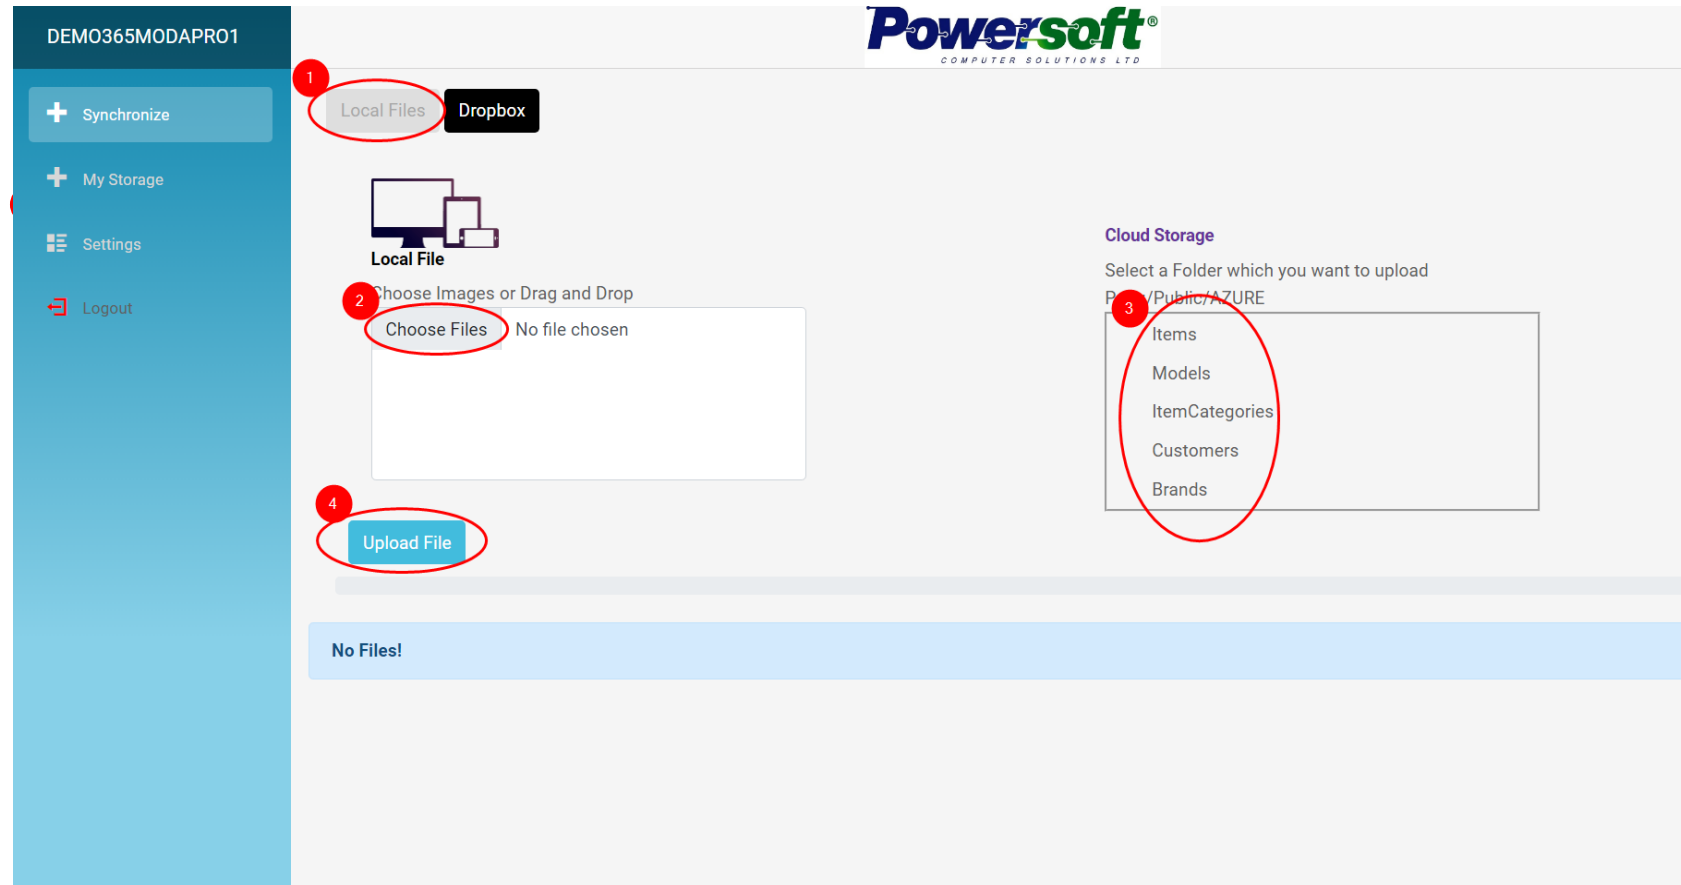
DEMO365MODAPRO1

Synchronize

My Storage

Settings

Logout

Powersoft®
COMPUTER SOLUTIONS LTD

1

Local Files

Dropbox

Local File

2

Choose Images or Drag and Drop

Choose Files No file chosen

4

Upload File

Cloud Storage

Select a Folder which you want to upload

P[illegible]/Public/AZURE

3

Items
Models
ItemCategories
Customers
Brands

No Files!